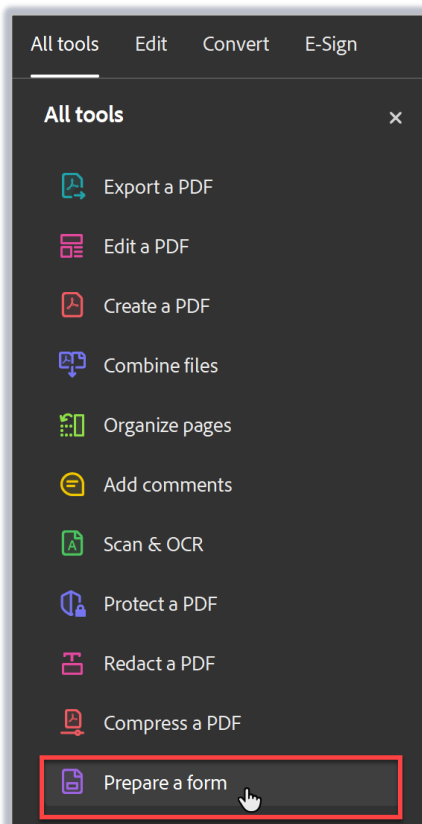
All tools Edit Convert E-Sign

All tools

×

Export a PDF

Edit a PDF

Create a PDF

Combine files

Organize pages

Add comments

Scan & OCR

Protect a PDF

Redact a PDF

Compress a PDF

Prepare a form